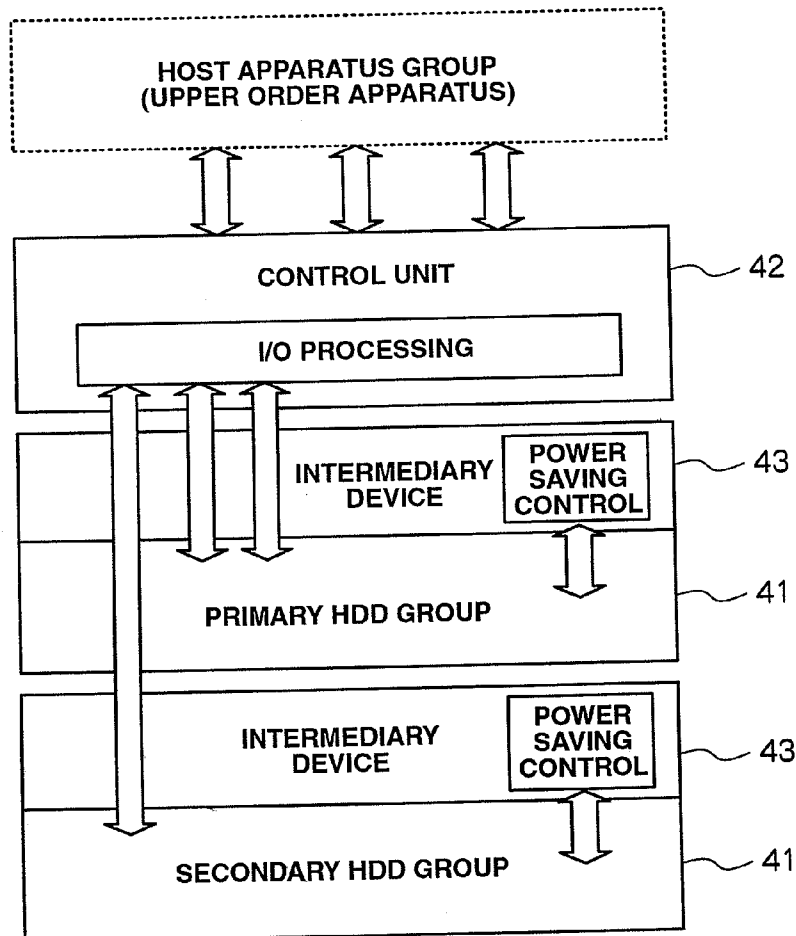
HOST APPARATUS GROUP
(UPPER ORDER APPARATUS)

CONTROL UNIT

42

I/O PROCESSING

INTERMEDIARY DEVICE

POWER SAVING CONTROL

43

PRIMARY HDD GROUP

41

INTERMEDIARY DEVICE

POWER SAVING CONTROL

43

SECONDARY HDD GROUP

41